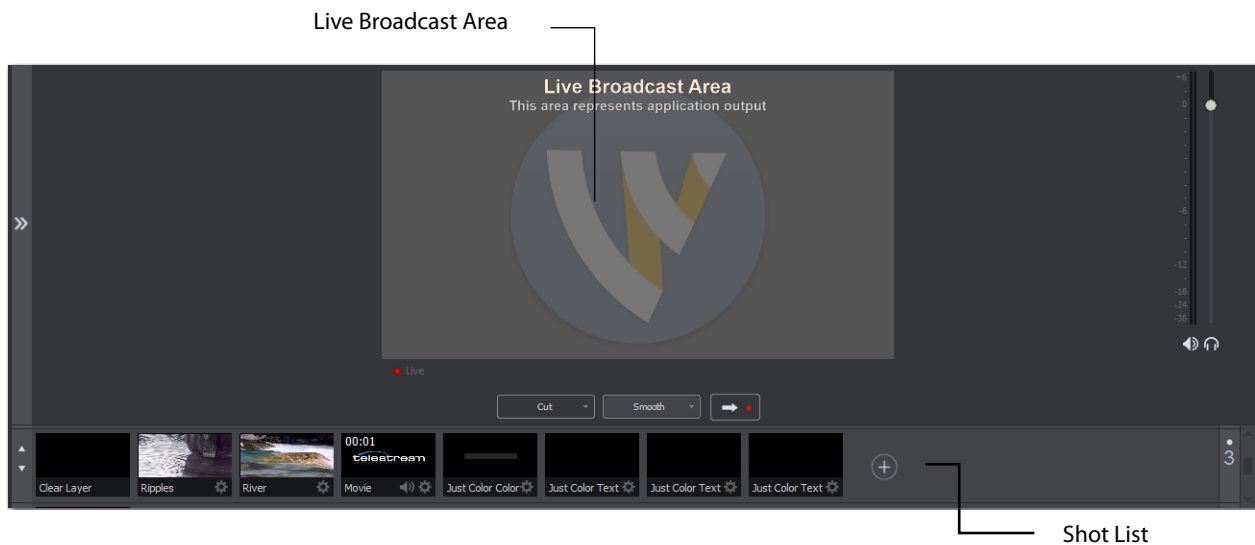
Live Broadcast Area

Live Broadcast Area
This area represents application output

+6
0
-6
-12
-18
-24
-36

Live

Cut
Smooth

00:01
telestream

Clear Layer
Ripples
River
Movie
Just Color Color
Just Color Text
Just Color Text
Just Color Text

3

Shot List